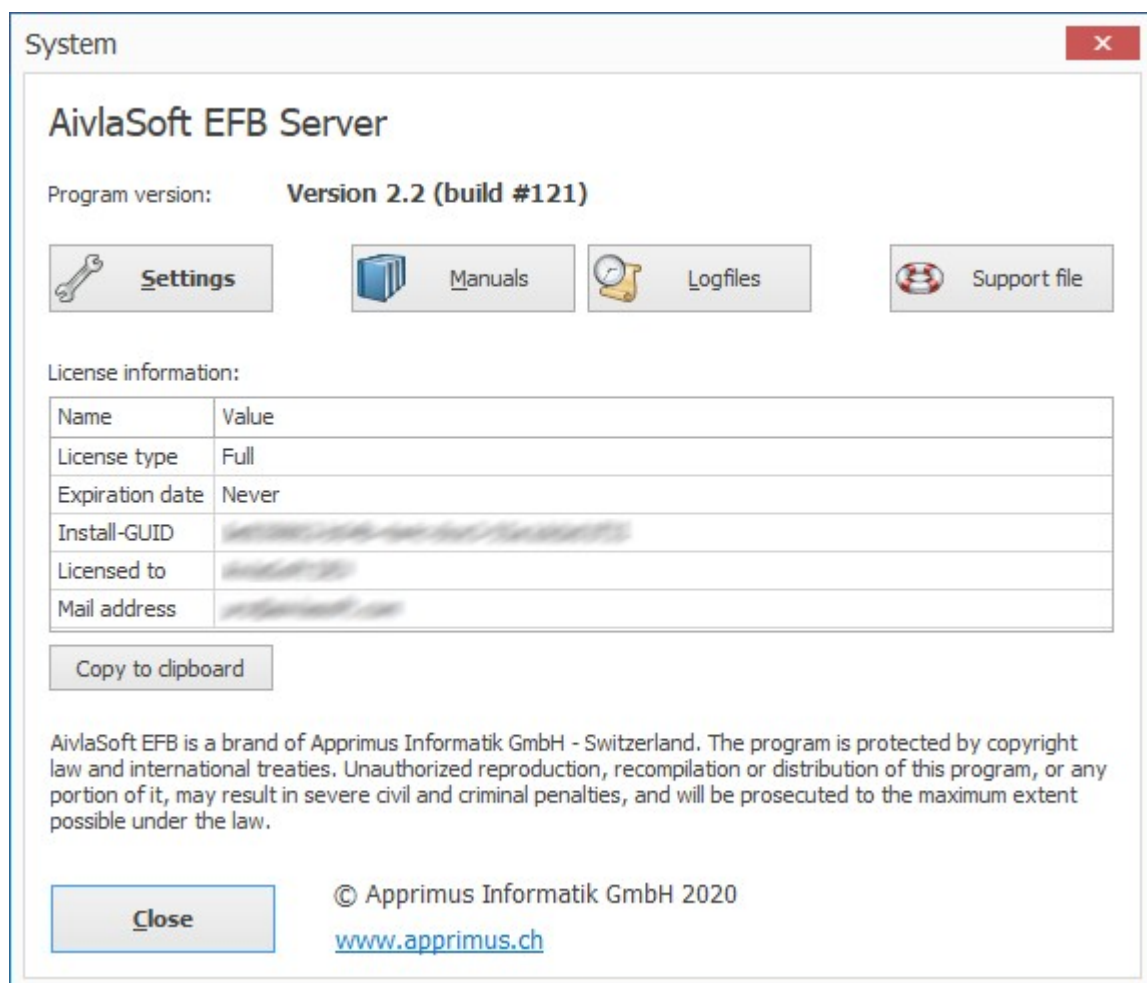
System

×

AivlaSoft EFB Server

Program version: **Version 2.2 (build #121)**

Settings

Manuals

Logfiles

Support file

License information:

| Name | Value |
|---|---|
| License type | Full |
| Expiration date | Never |
| Install-GUID | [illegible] |
| Licensed to | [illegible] |
| Mail address | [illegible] |

Copy to clipboard

AivlaSoft EFB is a brand of Apprimus Informatik GmbH - Switzerland. The program is protected by copyright law and international treaties. Unauthorized reproduction, recompilation or distribution of this program, or any portion of it, may result in severe civil and criminal penalties, and will be prosecuted to the maximum extent possible under the law.

Close

© Apprimus Informatik GmbH 2020

www.apprimus.ch